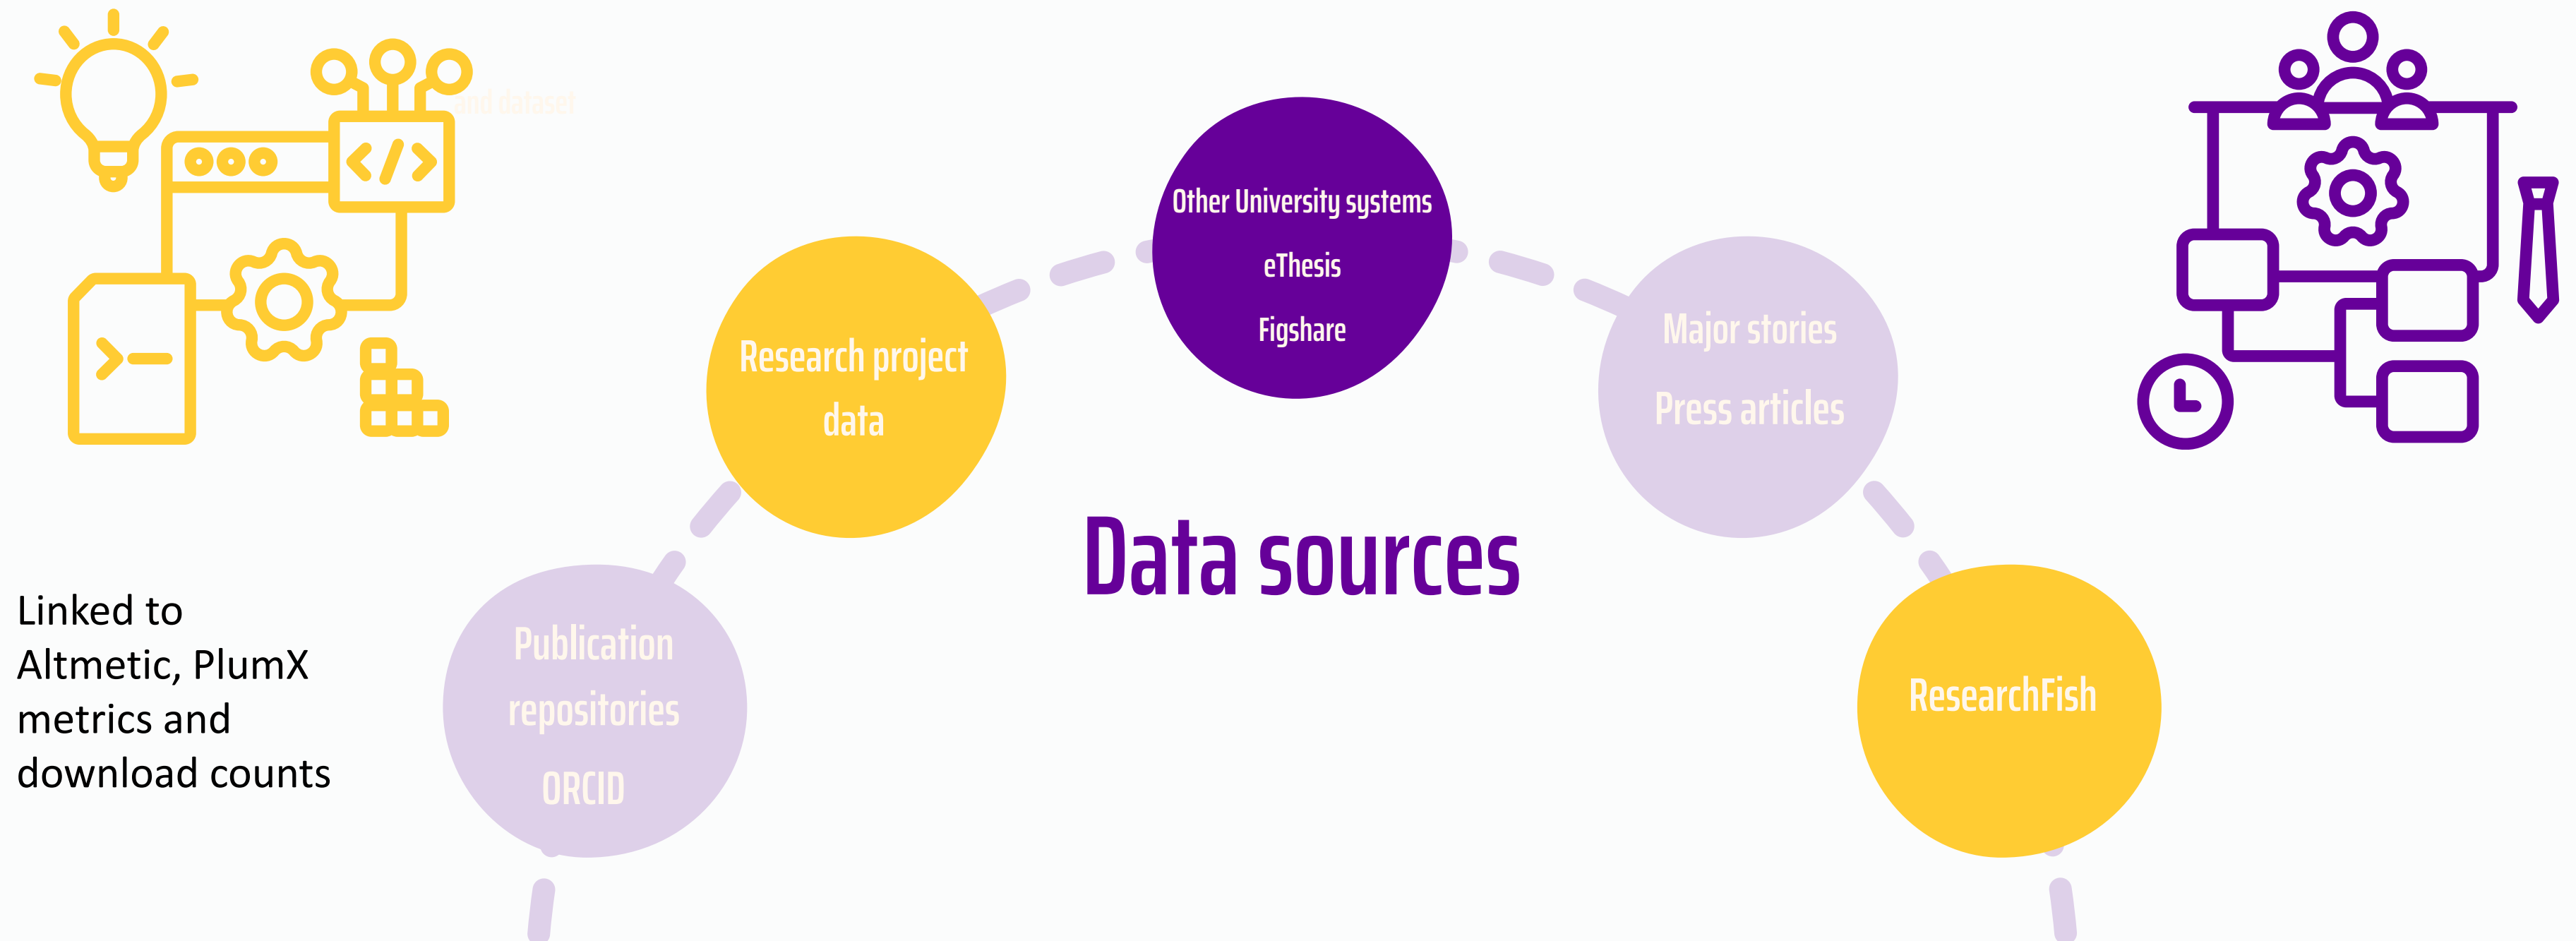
and dataset

Other University systems

eThesis

Figshare

Research project data

Major stories

Press articles

Data sources

Linked to Altmetic, PlumX metrics and download counts

Publication repositories

ORCID

ResearchFish